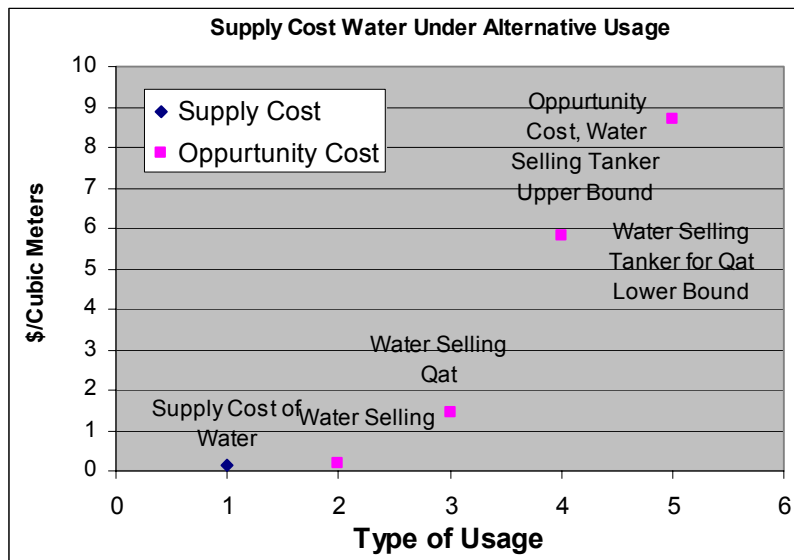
Supply Cost Water Under Alternative Usage

Supply Cost
Oppurtunity Cost

$/Cubic Meters

10
9
8
7
6
5
4
3
2
1
0

Oppurtunity Cost, Water Selling Tanker Upper Bound

Water Selling Tanker for Qat Lower Bound

Water Selling Qat

Supply Cost of Water

Water Selling

0 1 2 3 4 5 6

Type of Usage